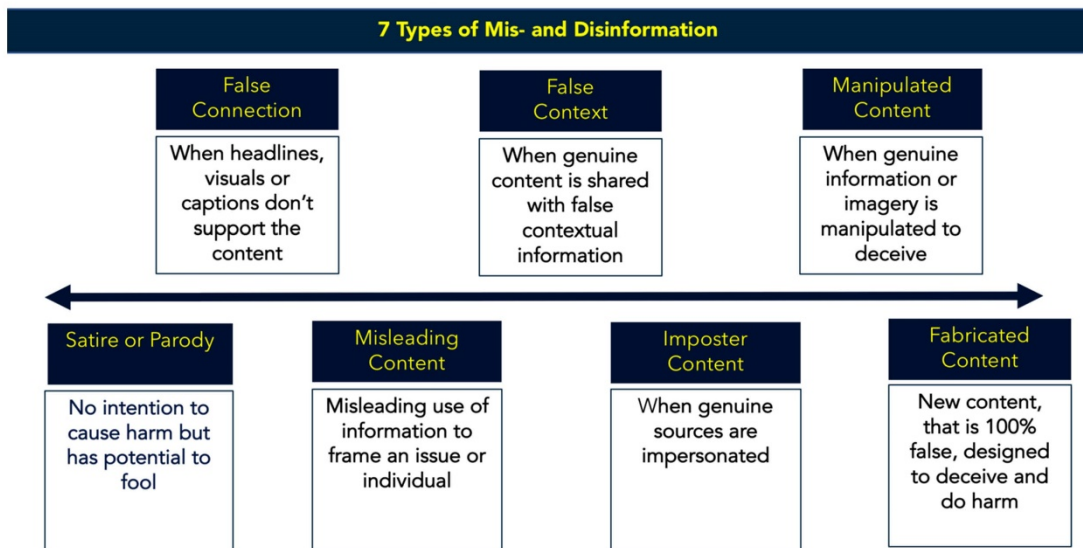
7 Types of Mis- and Disinformation

False Connection

When headlines, visuals or captions don't support the content

False Context

When genuine content is shared with false contextual information

Manipulated Content

When genuine information or imagery is manipulated to deceive

Satire or Parody

No intention to cause harm but has potential to fool

Misleading Content

Misleading use of information to frame an issue or individual

Imposter Content

When genuine sources are impersonated

Fabricated Content

New content, that is 100% false, designed to deceive and do harm